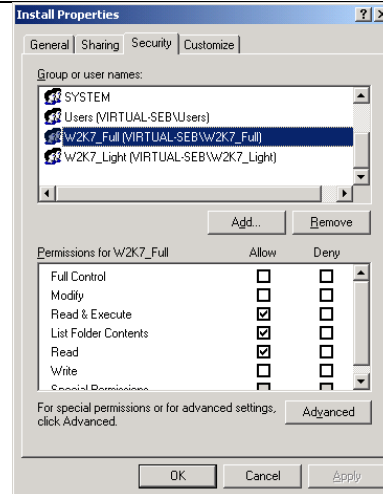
Install Properties

? X

General | Sharing | Security | Customize

Group or user names:

SYSTEM
Users (VIRTUAL-SEB\Users)
W2K7_Full (VIRTUAL-SEB\W2K7_Full)
W2K7_Light (VIRTUAL-SEB\W2K7_Light)

Add... Remove

| Permissions for W2K7_Full | Allow | Deny |
|---|---|---|
| Full Control | ☐ | ☐ |
| Modify | ☐ | ☐ |
| Read & Execute | ☑ | ☐ |
| List Folder Contents | ☑ | ☐ |
| Read | ☑ | ☐ |
| Write | ☐ | ☐ |
| Special Permissions | ☐ | ☐ |

For special permissions or for advanced settings, click Advanced.

Advanced

OK Cancel Apply